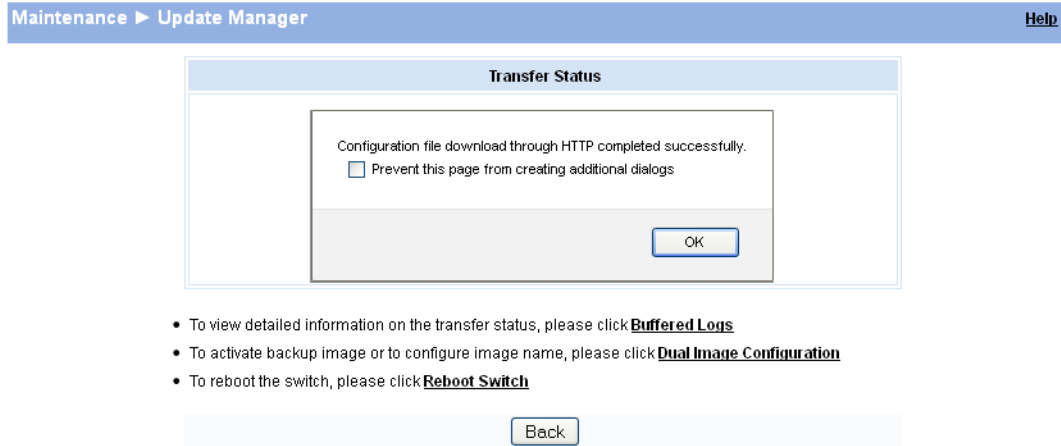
Maintenance ► Update Manager

Help

Transfer Status

Configuration file download through HTTP completed successfully.

Prevent this page from creating additional dialogs

OK

• To view detailed information on the transfer status, please click Buffered Logs

• To activate backup image or to configure image name, please click Dual Image Configuration

• To reboot the switch, please click Reboot Switch

Back